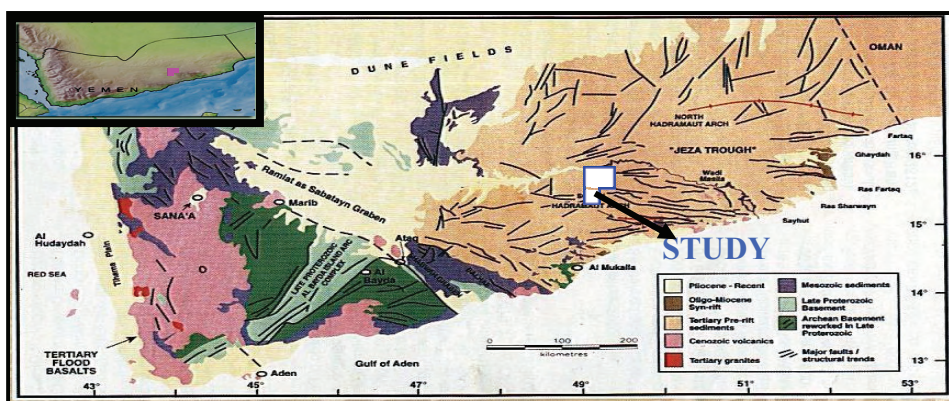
YEMEN

DUNE FIELDS

OMAN

NORTH HADRAMAUT ARCH

"JEZA TROUGH"

Fartaq

Ghaydah

16°

Wadi Masila

Ras Fartaq

Ras Sharwayn

Sayhut

15°

HADRAMAUT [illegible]

STUDY

Ramlat as Sabatayn Graben

Marib

SANA'A

Al Hudaydah

RED SEA

Tihama Plain

LATE PROTEROZOIC AL BAYDA ARC COMPLEX

Ataq

Al Bayda

Al Mukalla

14°

13°

TERTIARY FLOOD BASALTS

Aden

Gulf of Aden

0 100 200
kilometres

Pliocene - Recent

Oligo-Miocene Syn-rift

Tertiary Pre-rift sediments

Cenozoic volcanics

Tertiary granites

Mesozoic sediments

Late Proterozoic Basement

Archean Basement reworked in Late Proterozoic

Major faults / structural trends

43° 45° 47° 49° 51° 53°